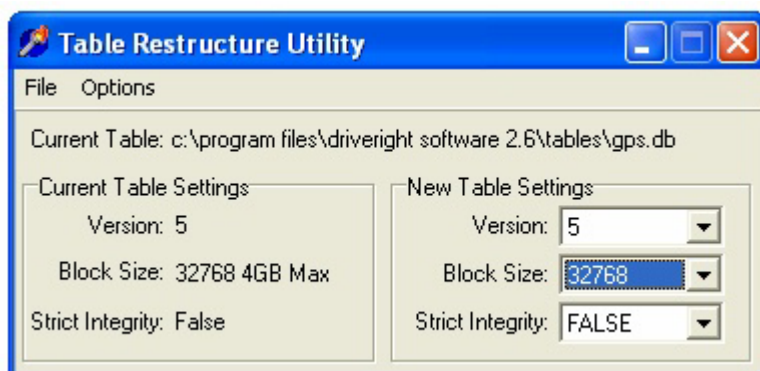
Table Restructure Utility

File Options

Current Table: c:\program files\driveright software 2.6\tables\gps.db

Current Table Settings
Version: 5
Block Size: 32768 4GB Max
Strict Integrity: False

New Table Settings
Version: 5
Block Size: 32768
Strict Integrity: FALSE